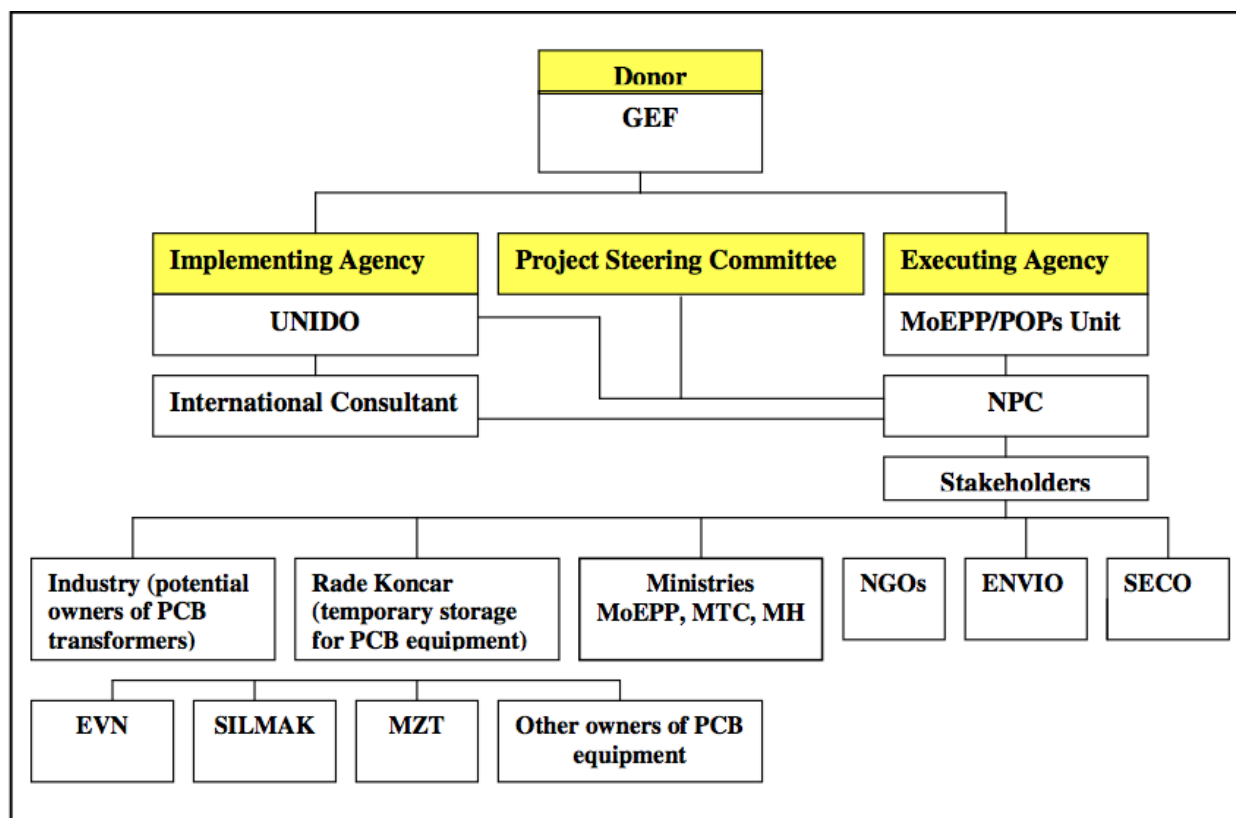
Donor
GEF

Implementing Agency
UNIDO

Project Steering Committee

Executing Agency
MoEPP/POPs Unit

International Consultant

NPC

Stakeholders

Industry (potential owners of PCB transformers)

Rade Koncar (temporary storage for PCB equipment)

Ministries MoEPP, MTC, MH

NGOs

ENVIO

SECO

EVN

SILMAK

MZT

Other owners of PCB equipment